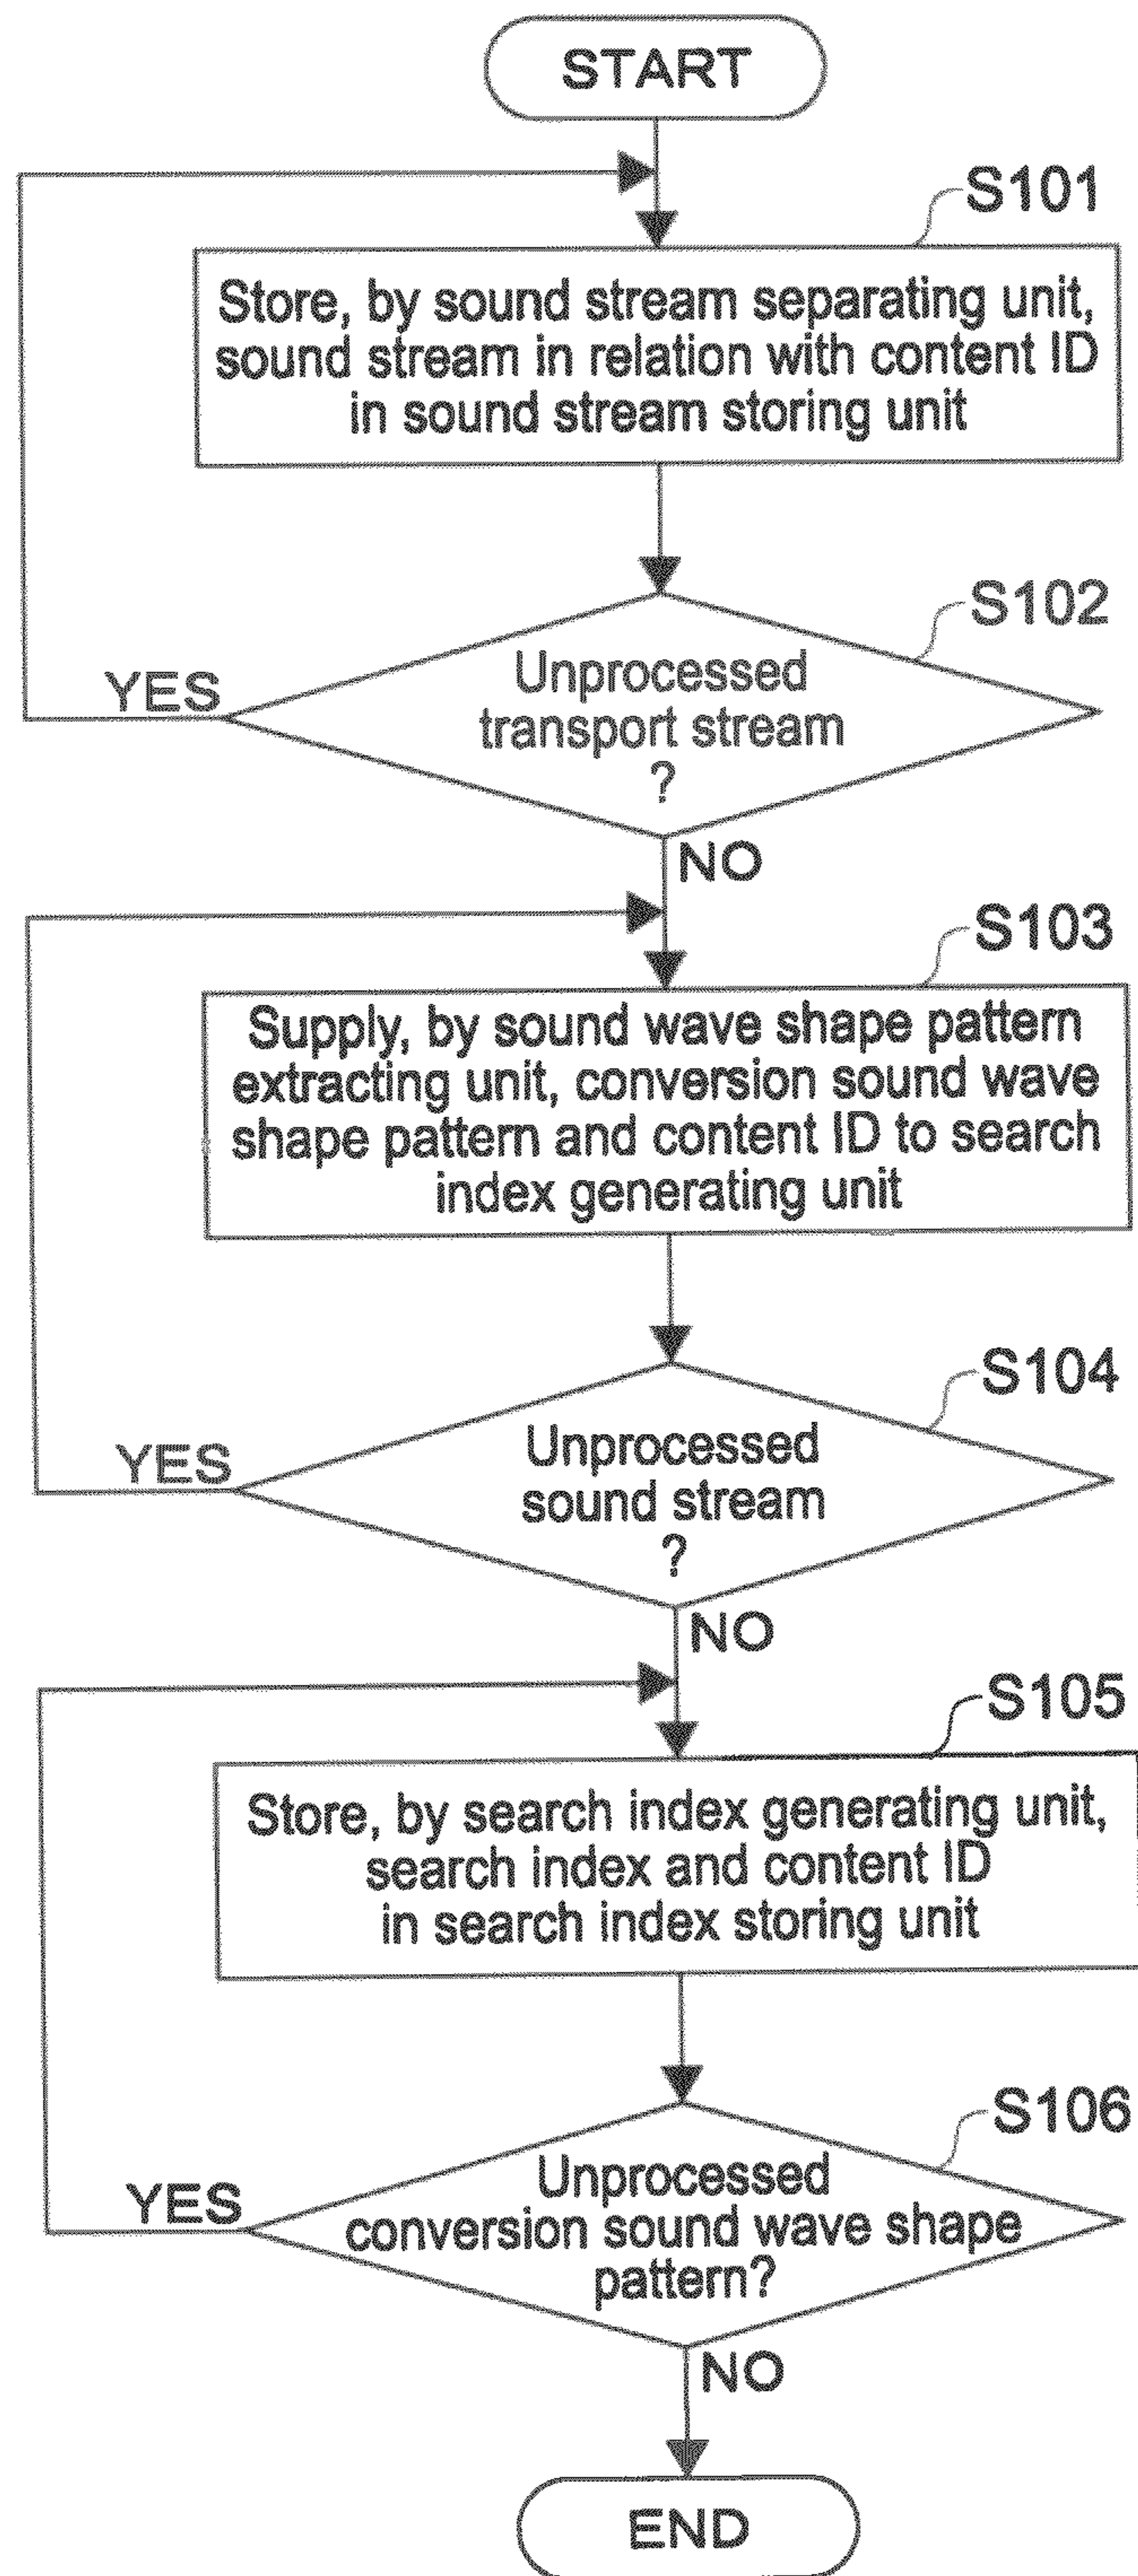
START

S101

Store, by sound stream separating unit, sound stream in relation with content ID in sound stream storing unit

S102

Unprocessed transport stream ?

YES

NO

S103

Supply, by sound wave shape pattern extracting unit, conversion sound wave shape pattern and content ID to search index generating unit

S104

Unprocessed sound stream ?

YES

NO

S105

Store, by search index generating unit, search index and content ID in search index storing unit

S106

Unprocessed conversion sound wave shape pattern?

YES

NO

END